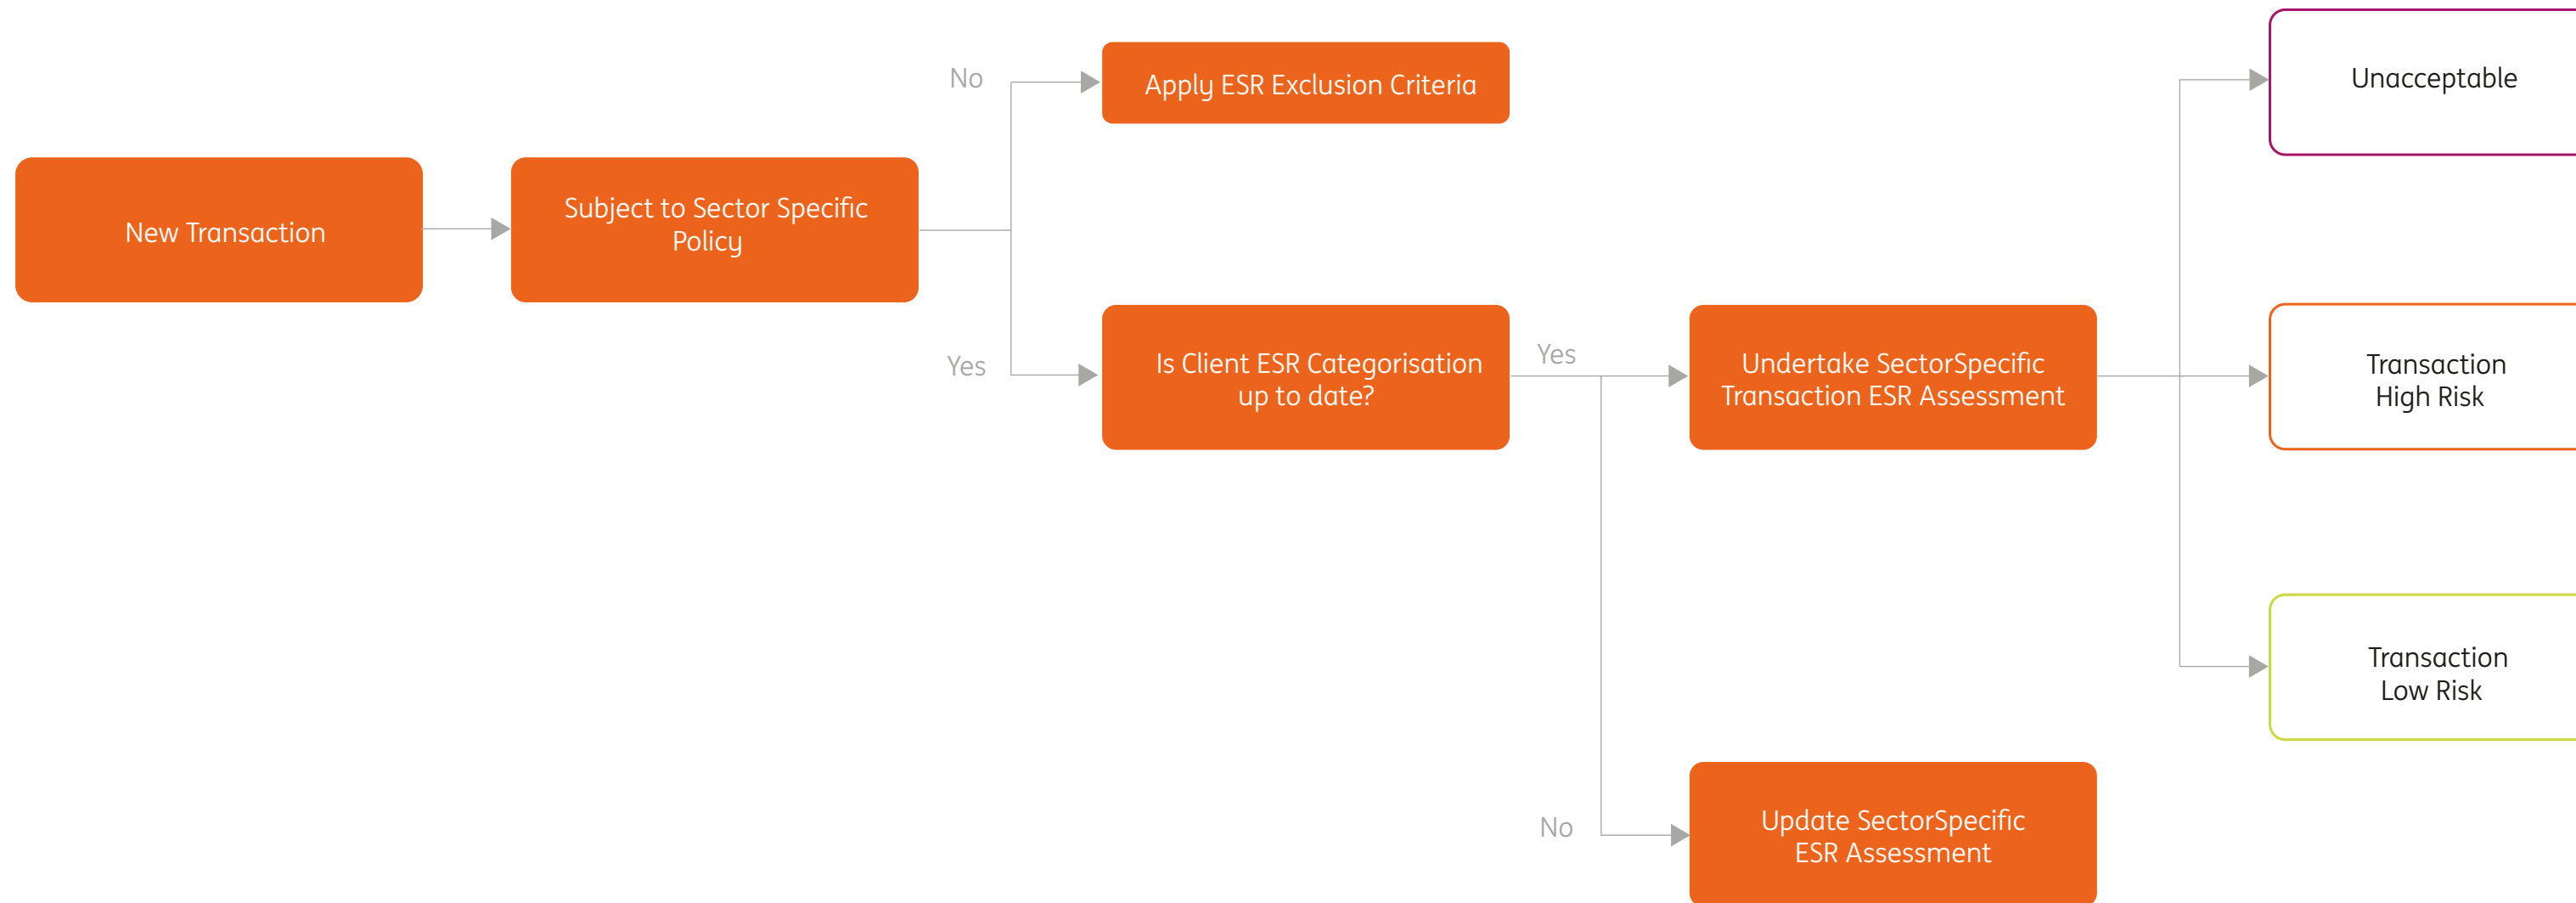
New Transaction

Subject to Sector Specific Policy

No

Apply ESR Exclusion Criteria

Yes

Is Client ESR Categorisation up to date?

Yes

Undertake SectorSpecific Transaction ESR Assessment

No

Update SectorSpecific ESR Assessment

Unacceptable

Transaction High Risk

Transaction Low Risk